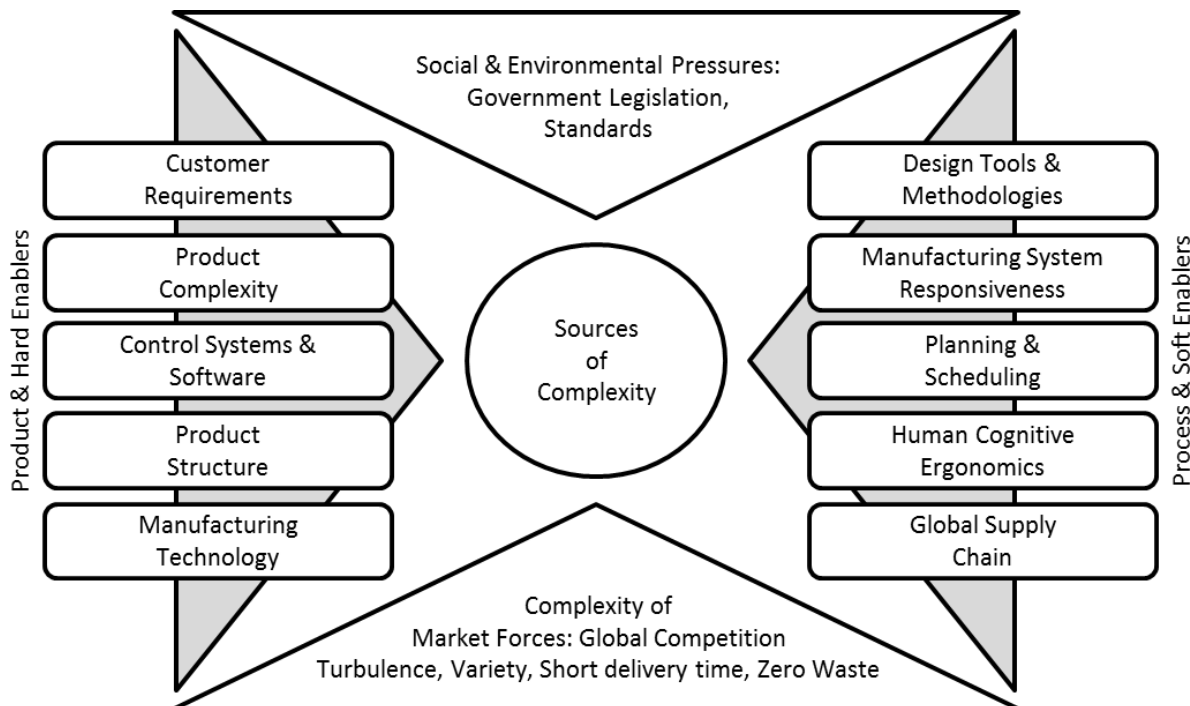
Social & Environmental Pressures:
Government Legislation,
Standards

Product & Hard Enablers

Customer Requirements

Product Complexity

Control Systems & Software

Product Structure

Manufacturing Technology

Sources of Complexity

Design Tools & Methodologies

Manufacturing System Responsiveness

Planning & Scheduling

Human Cognitive Ergonomics

Global Supply Chain

Process & Soft Enablers

Complexity of
Market Forces: Global Competition
Turbulence, Variety, Short delivery time, Zero Waste